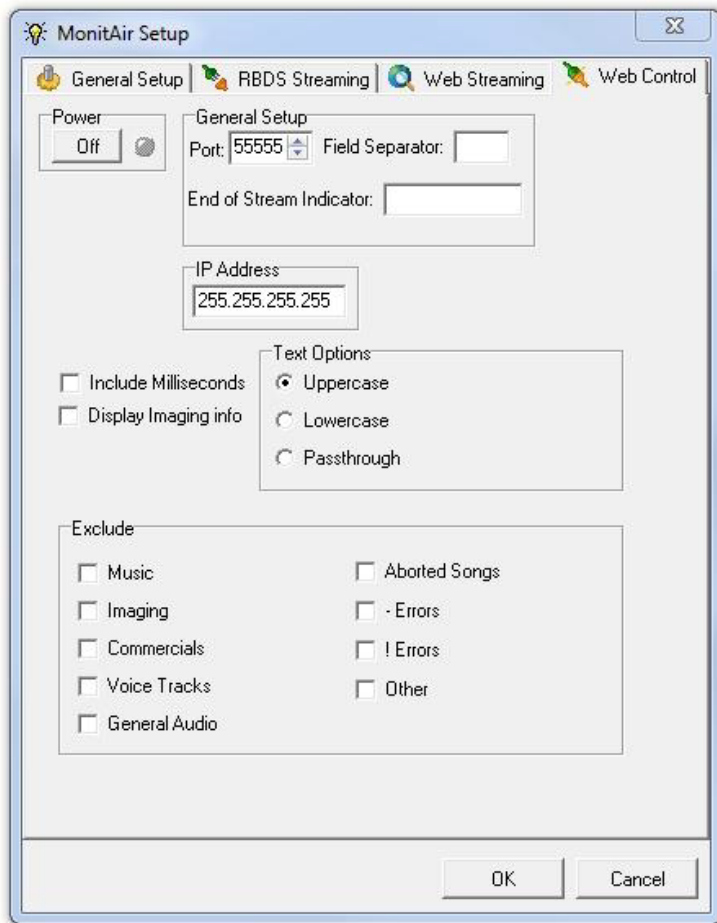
MonitAir Setup

General Setup | RBDS Streaming | Web Streaming | Web Control

Power
Off

General Setup
Port: 55555 Field Separator:
End of Stream Indicator:

IP Address
255.255.255.255

Include Milliseconds
Display Imaging info

Text Options
Uppercase
Lowercase
Passthrough

Exclude
Music
Imaging
Commercials
Voice Tracks
General Audio
Aborted Songs
- Errors
! Errors
Other

OK
Cancel